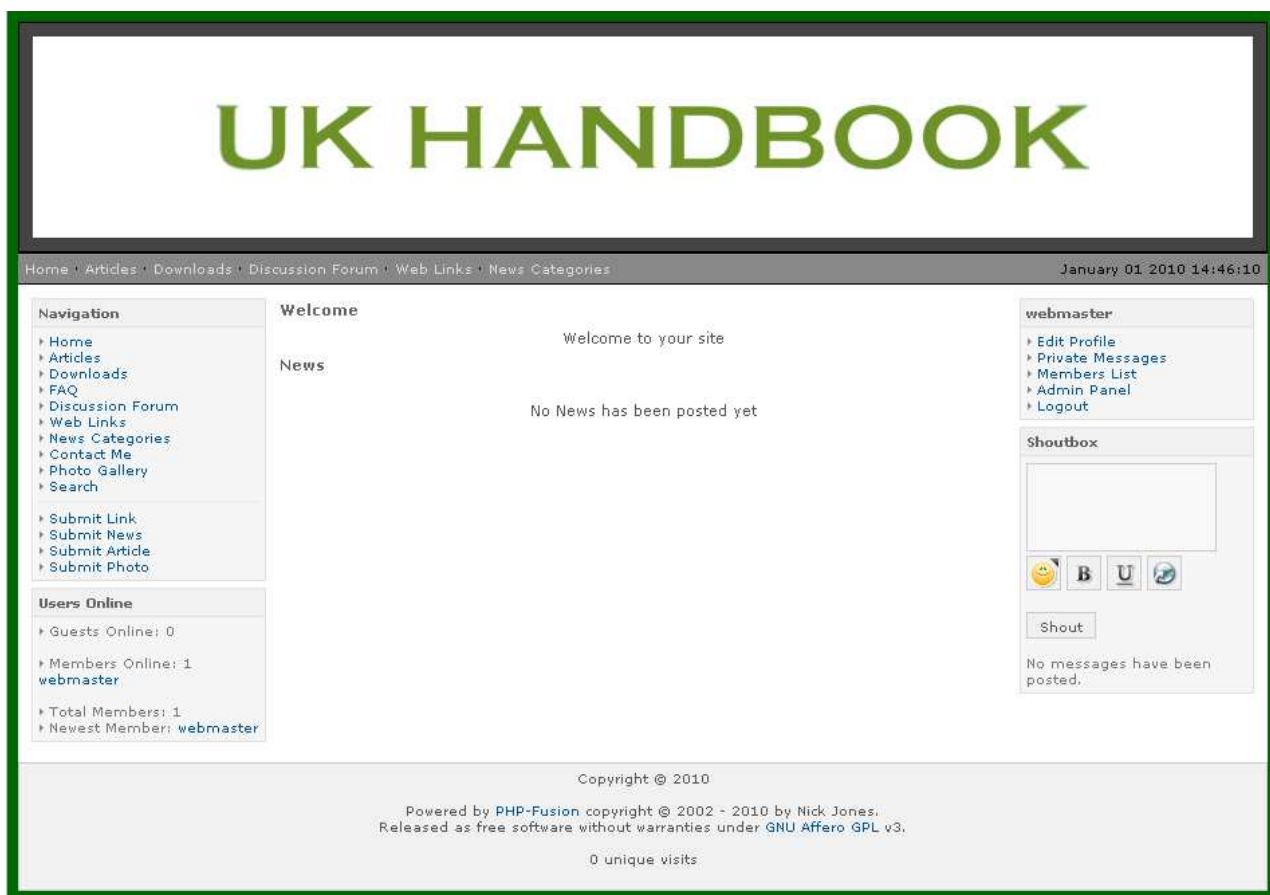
UK HANDBOOK

Home · Articles · Downloads · Discussion Forum · Web Links · News Categories

January 01 2010 14:46:10

Navigation

Home
Articles
Downloads
FAQ
Discussion Forum
Web Links
News Categories
Contact Me
Photo Gallery
Search

Submit Link
Submit News
Submit Article
Submit Photo

Users Online

Guests Online: 0

Members Online: 1
webmaster

Total Members: 1
Newest Member: webmaster

Welcome

Welcome to your site

News

No News has been posted yet

webmaster

Edit Profile
Private Messages
Members List
Admin Panel
Logout

Shoutbox

B U

Shout

No messages have been posted.

Copyright © 2010

Powered by PHP-Fusion copyright © 2002 - 2010 by Nick Jones.
Released as free software without warranties under GNU Affero GPL v3.

0 unique visits